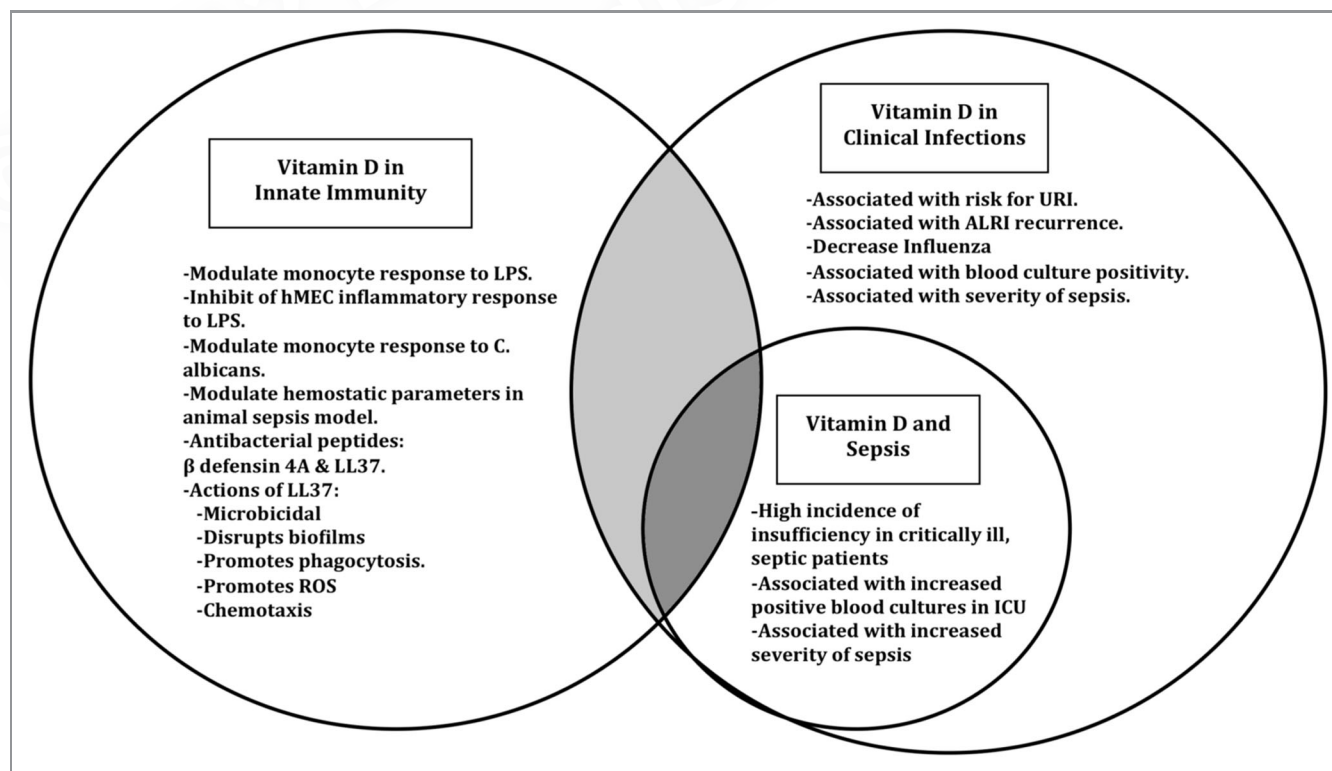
Vitamin D in Innate Immunity

-Modulate monocyte response to LPS.
-Inhibit of hMEC inflammatory response to LPS.
-Modulate monocyte response to C. albicans.
-Modulate hemostatic parameters in animal sepsis model.
-Antibacterial peptides: β defensin 4A & LL37.
-Actions of LL37:
-Microbicidal
-Disrupts biofilms
-Promotes phagocytosis.
-Promotes ROS
-Chemotaxis

Vitamin D in Clinical Infections

-Associated with risk for URI.
-Associated with ALRI recurrence.
-Decrease Influenza
-Associated with blood culture positivity.
-Associated with severity of sepsis.

Vitamin D and Sepsis

-High incidence of insufficiency in critically ill, septic patients
-Associated with increased positive blood cultures in ICU
-Associated with increased severity of sepsis